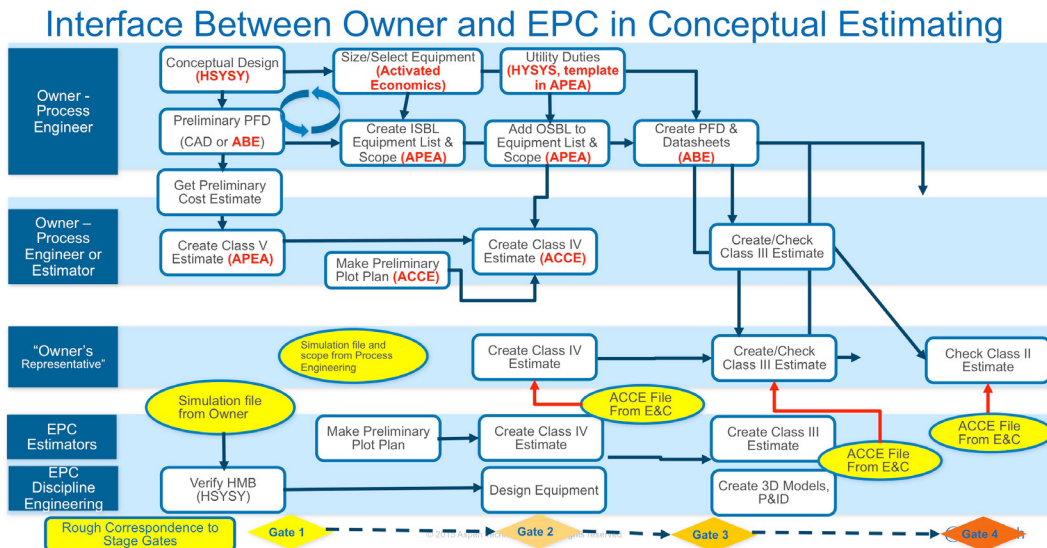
Interface Between Owner and EPC in Conceptual Estimating

Owner - Process Engineer

Conceptual Design (HSYSY)

Size/Select Equipment (Activated Economics)

Utility Duties (HYSYS, template in APEA)

Preliminary PFD (CAD or ABE)

Create ISBL Equipment List & Scope (APEA)

Add OSBL to Equipment List & Scope (APEA)

Create PFD & Datasheets (ABE)

Get Preliminary Cost Estimate

Owner – Process Engineer or Estimator

Create Class V Estimate (APEA)

Create Class IV Estimate (ACCE)

Make Preliminary Plot Plan (ACCE)

Create/Check Class III Estimate

"Owner's Representative"

Simulation file and scope from Process Engineering

Create Class IV Estimate

Create/Check Class III Estimate

Check Class II Estimate

Simulation file from Owner

ACCE File From E&C

ACCE File From E&C

EPC Estimators

Make Preliminary Plot Plan

Create Class IV Estimate

Create Class III Estimate

ACCE File From E&C

EPC Discipline Engineering

Verify HMB (HSYSY)

Design Equipment

Create 3D Models, P&ID

Rough Correspondence to Stage Gates

Gate 1

Gate 2

Gate 3

Gate 4

© 2015 Aspen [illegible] rights reserved